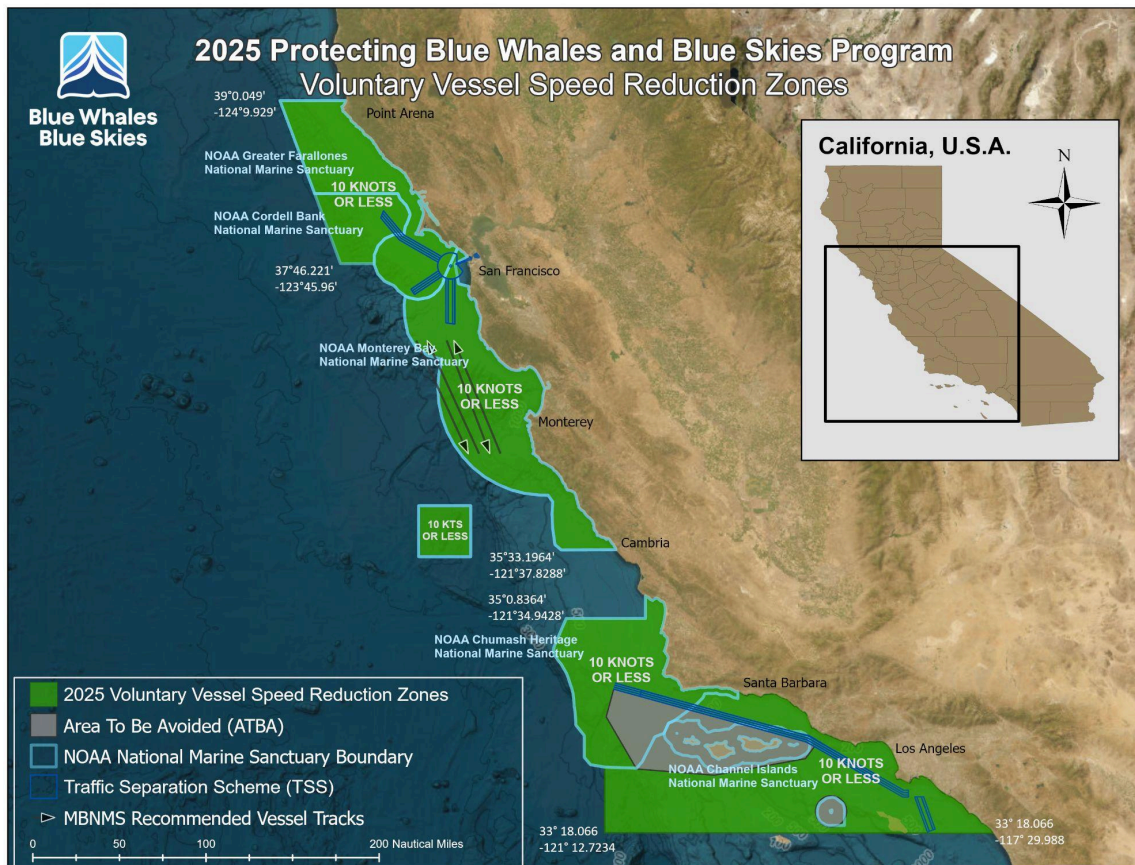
Blue Whales Blue Skies

2025 Protecting Blue Whales and Blue Skies Program
Voluntary Vessel Speed Reduction Zones

39°0.049'
-124°9.929'

Point Arena

NOAA Greater Farallones
National Marine Sanctuary

10 KNOTS
OR LESS

NOAA Cordell Bank
National Marine Sanctuary

37°46.221'
-123°45.96'

San Francisco

NOAA Monterey Bay
National Marine Sanctuary

10 KNOTS
OR LESS

Monterey

10 KTS
OR LESS

Cambria

35°33.1964'
-121°37.8288'

35°0.8364'
-121°34.9428'

NOAA Chumash Heritage
National Marine Sanctuary

10 KNOTS
OR LESS

Santa Barbara

Los Angeles

NOAA Channel Islands
National Marine Sanctuary

10 KNOTS
OR LESS

33° 18.066
-121° 12.7234

33° 18.066
-117° 29.988

California, U.S.A.

N

2025 Voluntary Vessel Speed Reduction Zones
Area To Be Avoided (ATBA)
NOAA National Marine Sanctuary Boundary
Traffic Separation Scheme (TSS)
MBNMS Recommended Vessel Tracks

0 50 100 200 Nautical Miles